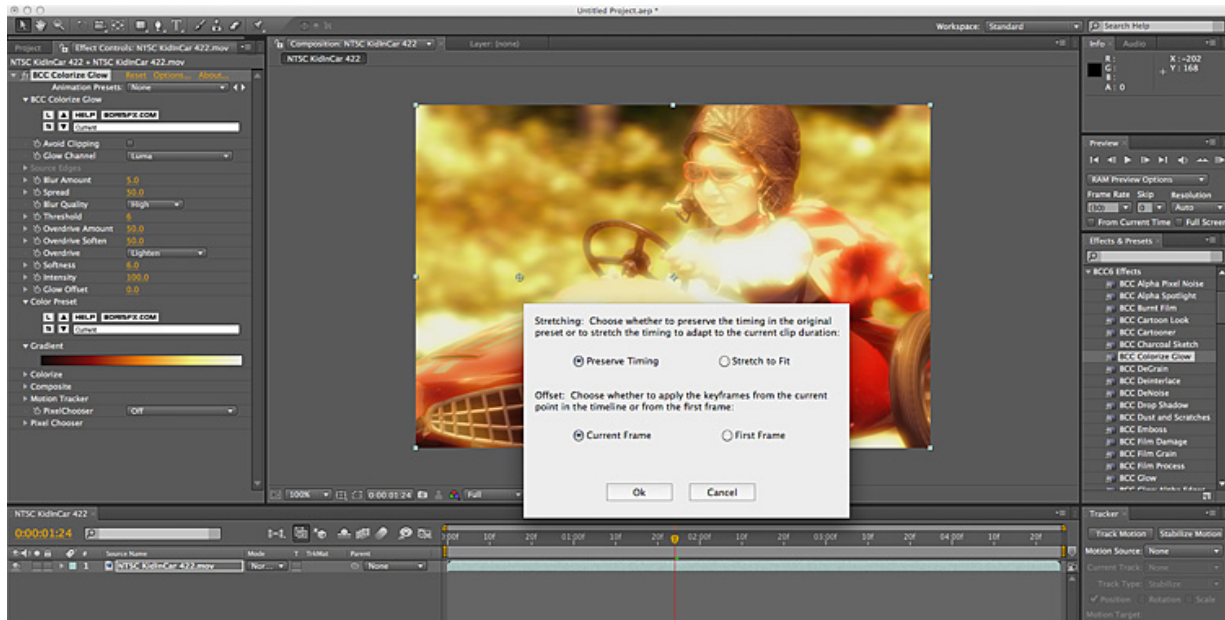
Untitled Project.aep *

Workspace: Standard

Search Help

Project | Effect Controls: NTSC KidInCar 422.mov

NTSC KidInCar 422 • NTSC KidInCar 422.mov

BCC Colorize Glow   Reset   Options...   About...

Animation Presets: None

BCC Colorize Glow

HELP BORISFX.COM

Avoid Clipping

Glow Channel   Luma

Source Edges

Blur Amount   5.0

Spread   50.0

Blur Quality   High

Threshold   6

Overdrive Amount   50.0

Overdrive Soften   50.0

Overdrive   Lighten

Softness   6.0

Intensity   100.0

Glow Offset   0.0

Color Preset

HELP BORISFX.COM

Gradient

Colorize

Composite

Motion Tracker

PixelChooser   Off

Pixel Chooser

Composition: NTSC KidInCar 422   Layer: (none)

NTSC KidInCar 422

Stretching: Choose whether to preserve the timing in the original preset or to stretch the timing to adapt to the current clip duration:

Preserve Timing   Stretch to Fit

Offset: Choose whether to apply the keyframes from the current point in the timeline or from the first frame:

Current Frame   First Frame

Ok   Cancel

100%   0:00:01:24   Full

Info   Audio

R:
G:
B:
A: 0

X: -202
Y: 168

Preview

RAM Preview Options

Frame Rate   Skip   Resolution

(30)   0   Auto

From Current Time   Full Screen

Effects & Presets

BCC6 Effects

BCC Alpha Pixel Noise

BCC Alpha Spotlight

BCC Burnt Film

BCC Cartoon Look

BCC Cartooner

BCC Charcoal Sketch

BCC Colorize Glow

BCC DeGrain

BCC Deinterlace

BCC DeNoise

BCC Drop Shadow

BCC Dust and Scratches

BCC Emboss

BCC Film Damage

BCC Film Grain

BCC Film Process

BCC Glow

NTSC KidInCar 422

0:00:01:24

Source Name   Mode   T   TrkMat   Parent

1   NTSC KidInCar 422.mov   Nor...   None

0:00f   10f   20f   01:00f   10f   20f   02:00f   10f   20f   03:00f   10f   20f   04:00f   10f   20f

Tracker

Track Motion   Stabilize Motion

Motion Source: None

Current Track: None

Track Type: Stabilize

Position   Rotation   Scale

Motion Target: